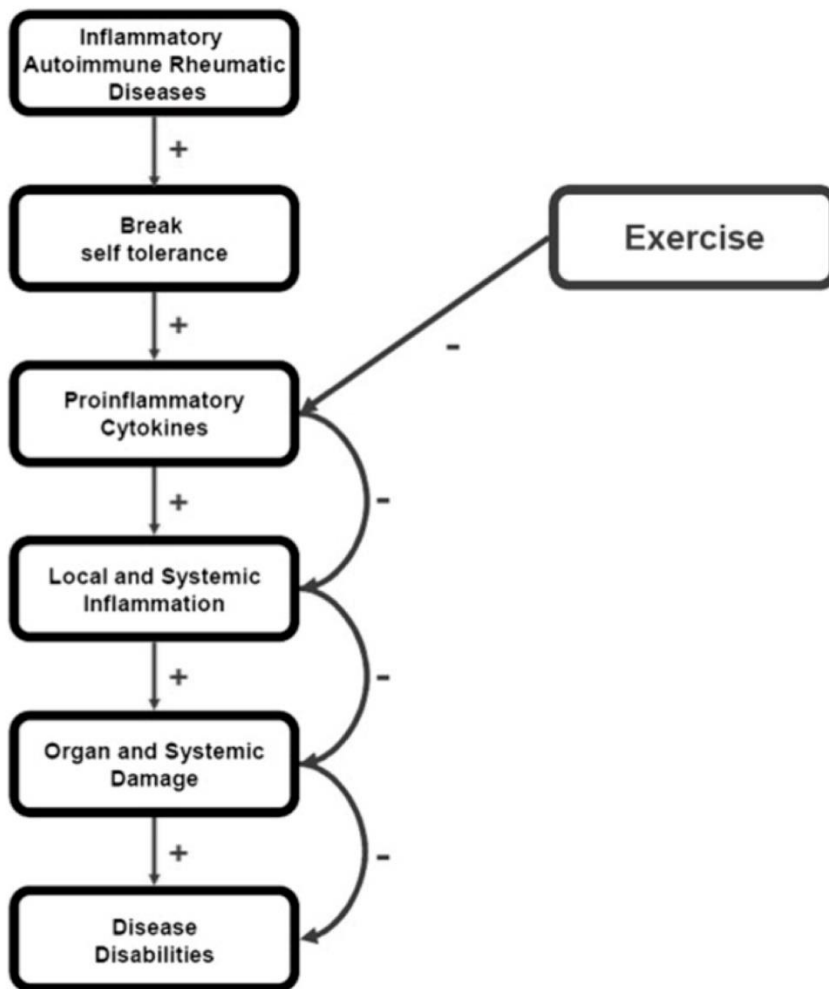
Inflammatory Autoimmune Rheumatic Diseases

+

Break self tolerance

+

Exercise

-

Proinflammatory Cytokines

+

-

Local and Systemic Inflammation

+

-

Organ and Systemic Damage

+

-

Disease Disabilities